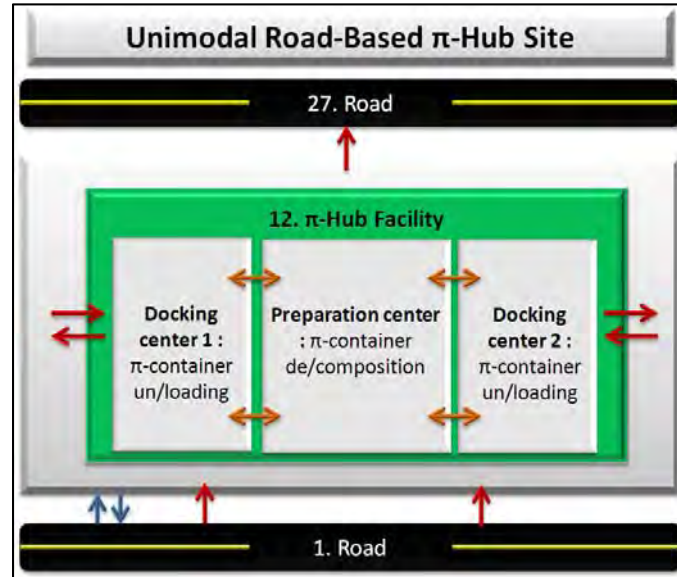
Unimodal Road-Based π-Hub Site

27. Road

12. π-Hub Facility

Docking center 1 : π-container un/loading

Preparation center : π-container de/composition

Docking center 2 : π-container un/loading

1. Road